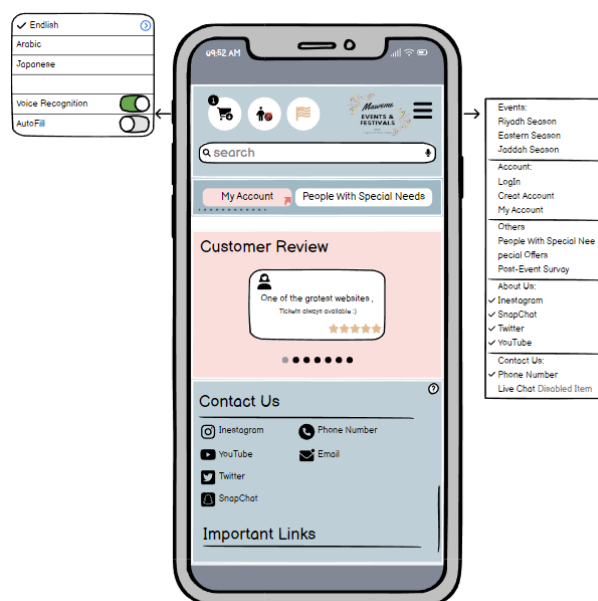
✓ Endlish
Arabic
Japanese
Voice Recognition
AutoFill

09:52 AM

1

Mawsems
EVENTS & FESTIVALS

search

My Account
People With Special Needs

Customer Review

One of the gratest websites ,
Tickets always available :)

Contact Us

?

Inestagram
Phone Number
YouTube
Email
Twitter
SnapChat

Important Links

Events:
Riyadh Season
Eastern Season
Jaddah Season
Account:
Login
Creat Account
My Account
Others
People With Special Nee
pecial Offers
Post-Event Survay
About Us:
✓ Inestagram
✓ SnapChat
✓ Twitter
✓ YouTube
Contact Us:
✓ Phone Number
Live Chat Disabled Item